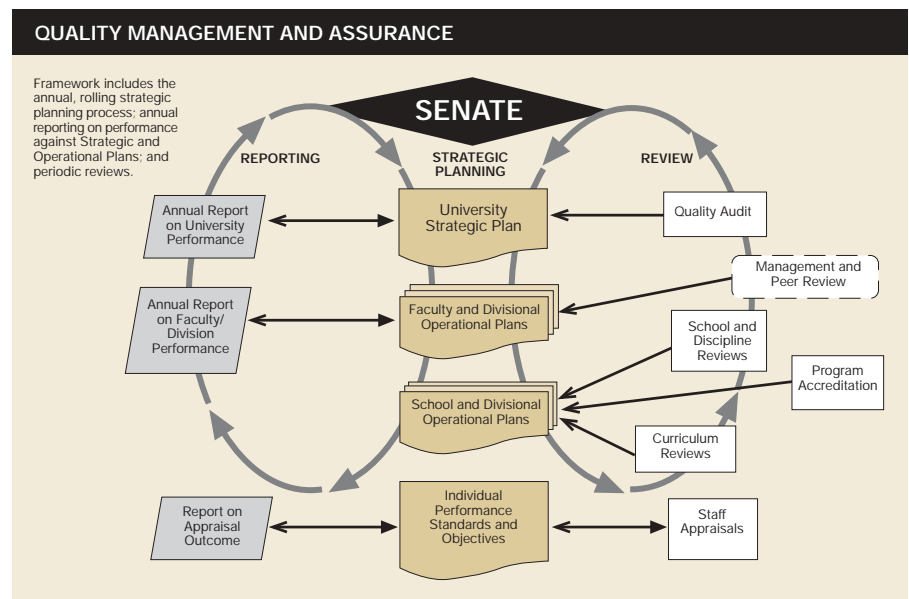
QUALITY MANAGEMENT AND ASSURANCE

Framework includes the annual, rolling strategic planning process; annual reporting on performance against Strategic and Operational Plans; and periodic reviews.

SENATE

REPORTING

STRATEGIC PLANNING

REVIEW

Annual Report on University Performance

University Strategic Plan

Quality Audit

Management and Peer Review

Annual Report on Faculty/ Division Performance

Faculty and Divisional Operational Plans

School and Discipline Reviews

Program Accreditation

School and Divisional Operational Plans

Curriculum Reviews

Report on Appraisal Outcome

Individual Performance Standards and Objectives

Staff Appraisals